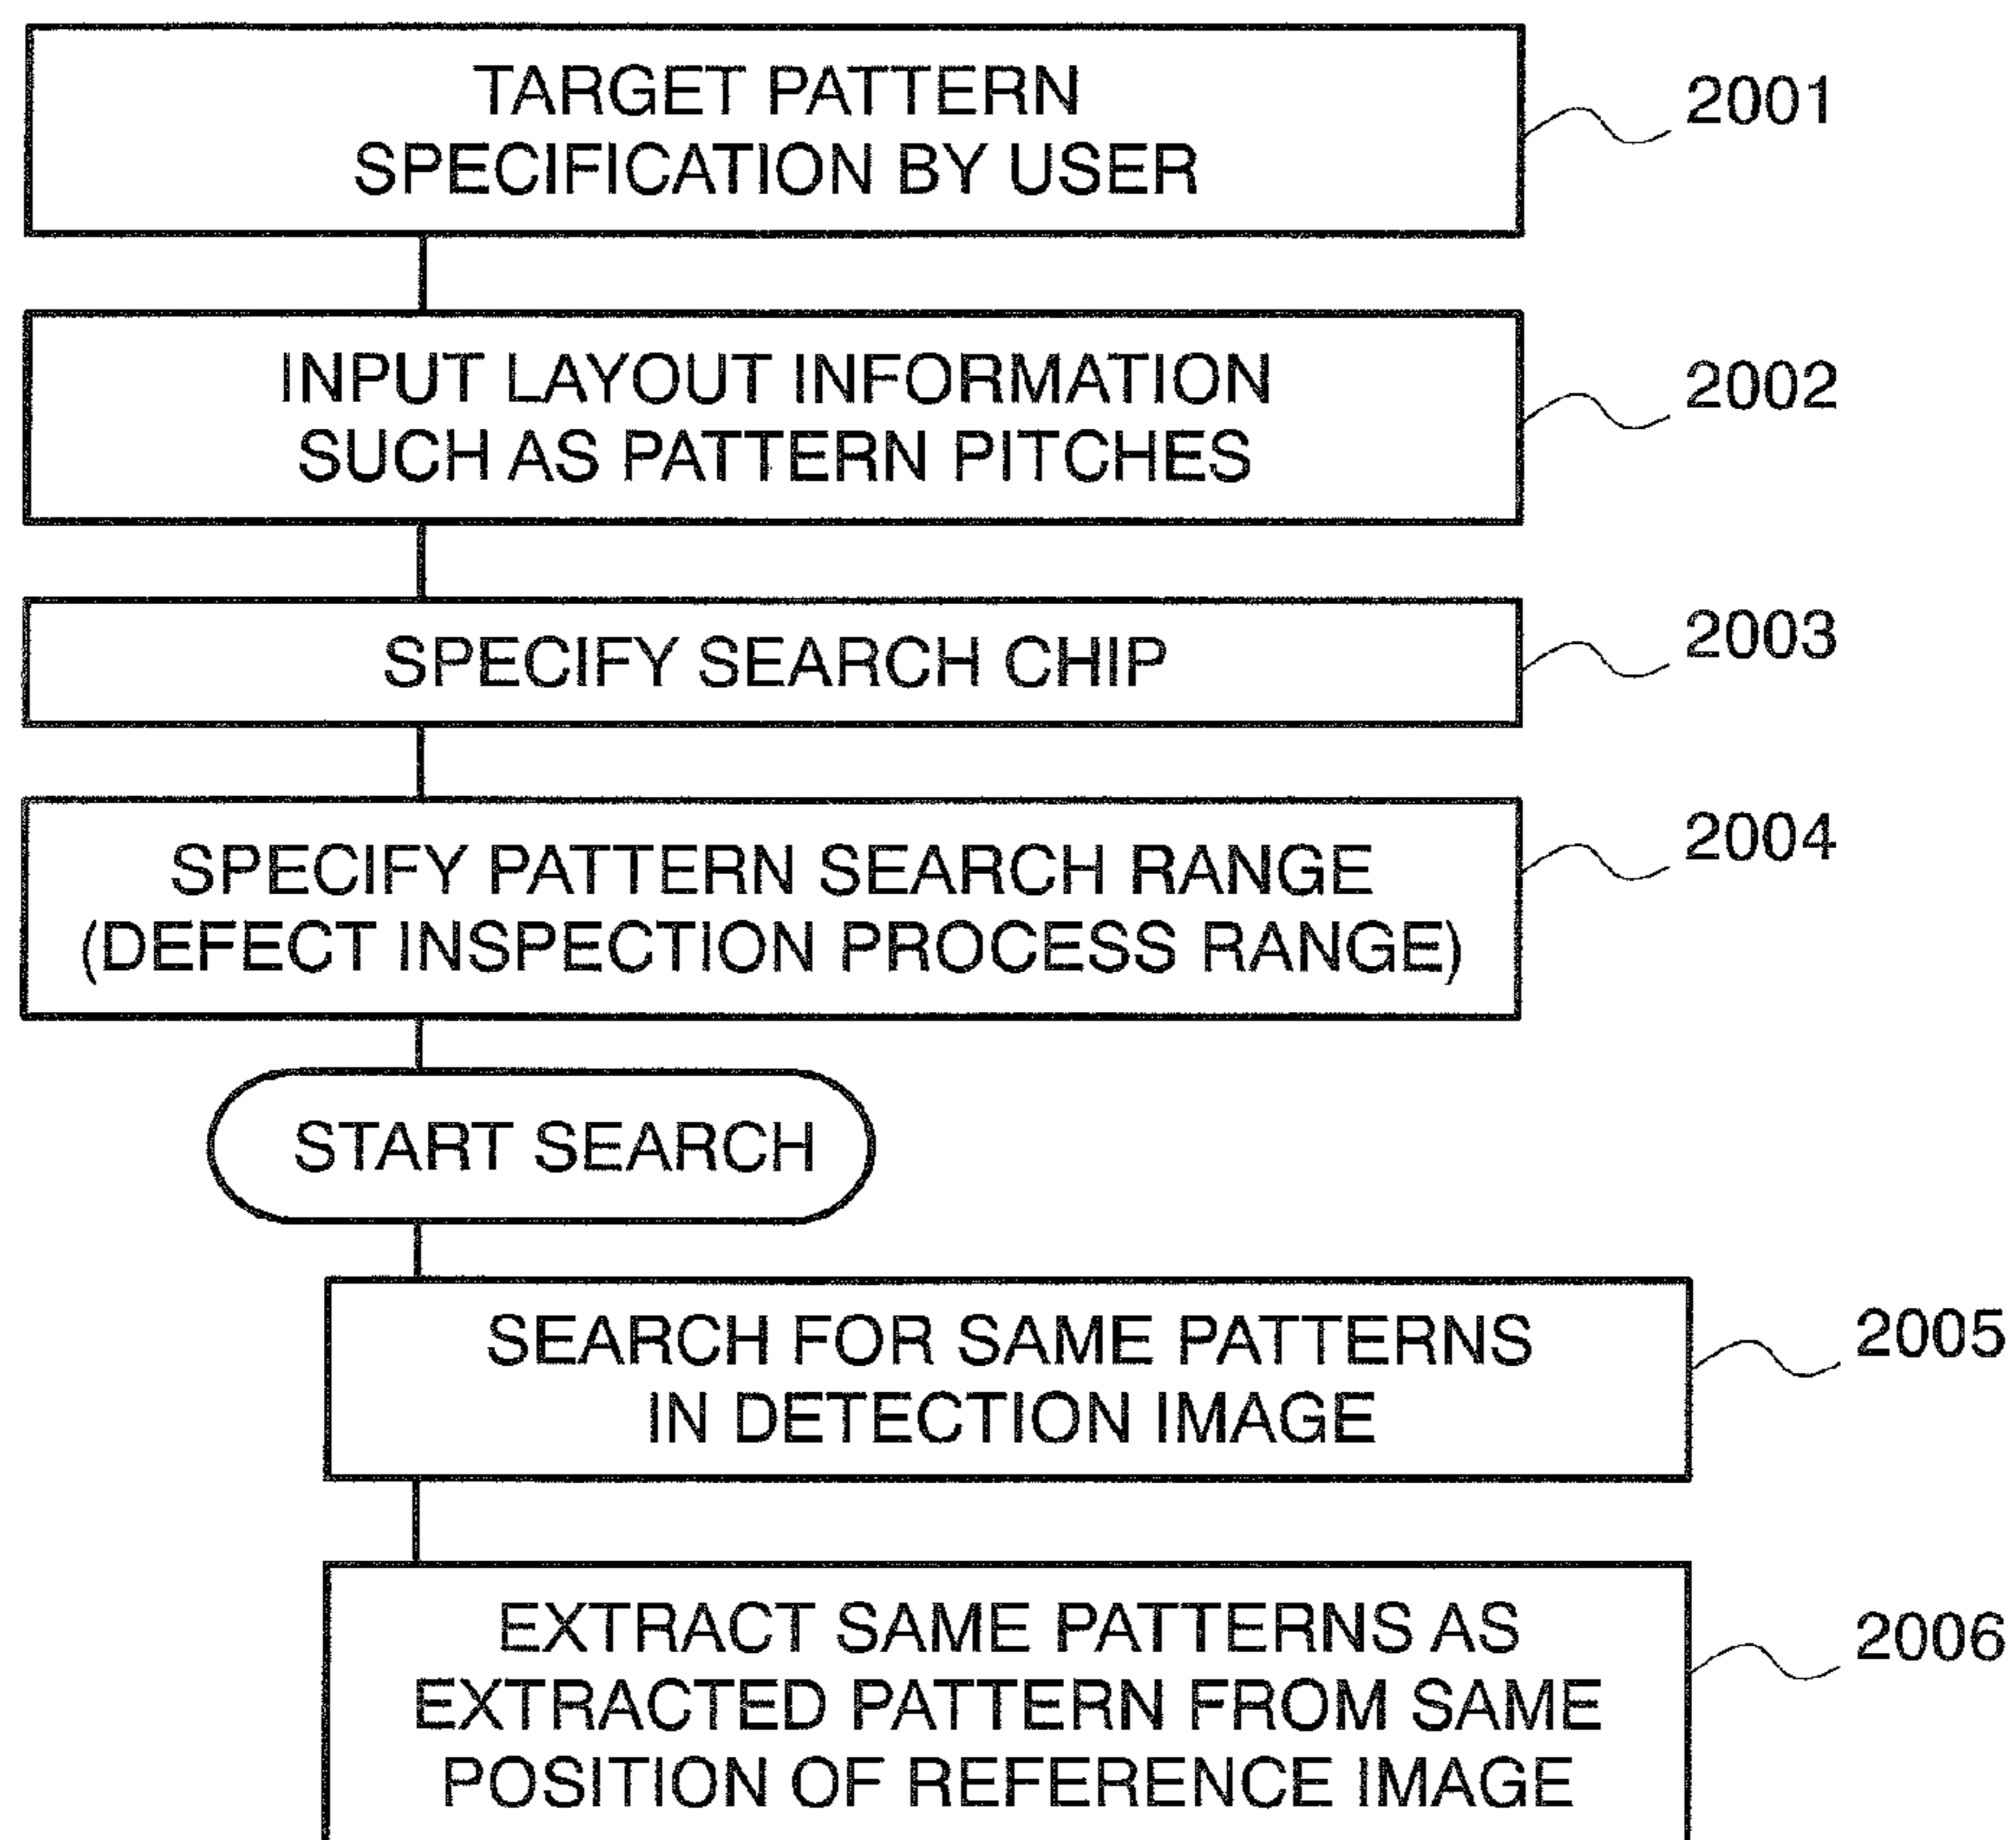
TARGET PATTERN SPECIFICATION BY USER

2001

INPUT LAYOUT INFORMATION SUCH AS PATTERN PITCHES

2002

SPECIFY SEARCH CHIP

2003

SPECIFY PATTERN SEARCH RANGE (DEFECT INSPECTION PROCESS RANGE)

2004

START SEARCH

SEARCH FOR SAME PATTERNS IN DETECTION IMAGE

2005

EXTRACT SAME PATTERNS AS EXTRACTED PATTERN FROM SAME POSITION OF REFERENCE IMAGE

2006